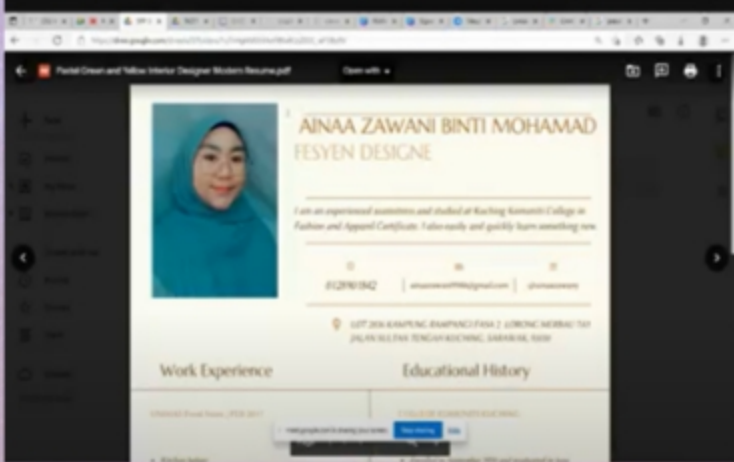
Pastel Cream and Yellow Interior Designer Modern Resume.pdf

Open with

AINAA ZAWANI BINTI MOHAMAD

FESYEN DESIGNE

I am an experienced seamstress and studied at Kuching Komuniti College in Fashion and Apparel Certificate. I also easily and quickly learn something new.

0129161842

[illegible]@gmail.com

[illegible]

LOT 206 KAMPUNG RAMPANGI FASA 2 LORONG MERBAU 7A3 JALAN SULTAN TENGAH KUCHING, SARAWAK, 9305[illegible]

Work Experience

Educational History

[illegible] is sharing your screen.

Stop sharing

Hide